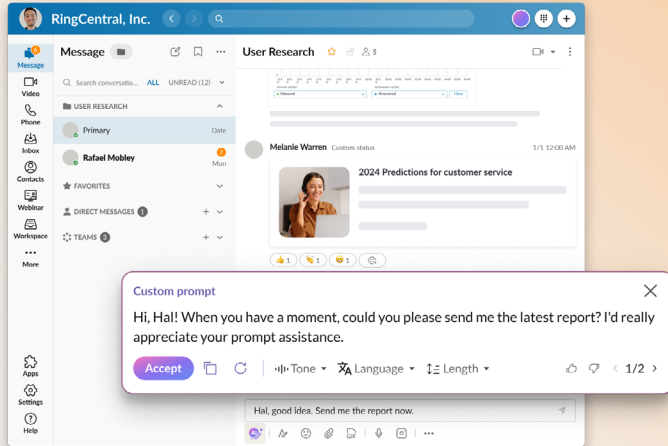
RingCentral, Inc.

Message
Video
Phone
Inbox
Contacts
Webinar
Workspace
More
Apps
Settings
Help

Message

Search conversatio... ALL UNREAD (12)

USER RESEARCH
Primary Date
Rafael Mobley Mon
FAVORITES
DIRECT MESSAGES 1
TEAMS 3

User Research 5

Melanie Warren Custom status 1/1 12:00 AM

2024 Predictions for customer service

1 1 1

Custom prompt

Hi, Hal! When you have a moment, could you please send me the latest report? I'd really appreciate your prompt assistance.

Accept Tone Language Length 1/2

Hal, good idea. Send me the report now.